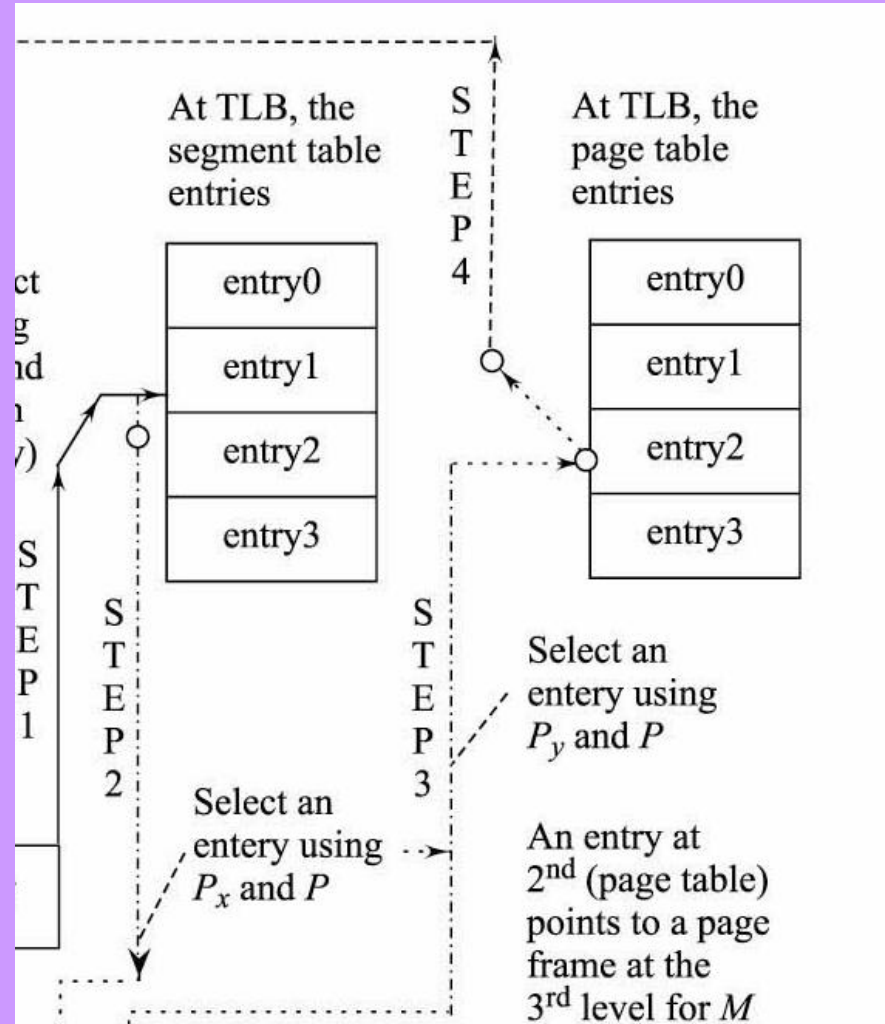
ct
g
nd
1
y)

STEP 1

At TLB, the segment table entries

| entry0 |
|---|
| entry1 |
| entry2 |
| entry3 |

STEP 2

Select an entery using $P_x$ and $P$

STEP 4

At TLB, the page table entries

| entry0 |
|---|
| entry1 |
| entry2 |
| entry3 |

STEP 3

Select an entery using $P_y$ and $P$

An entry at 2$^{nd}$ (page table) points to a page frame at the 3$^{rd}$ level for $M$